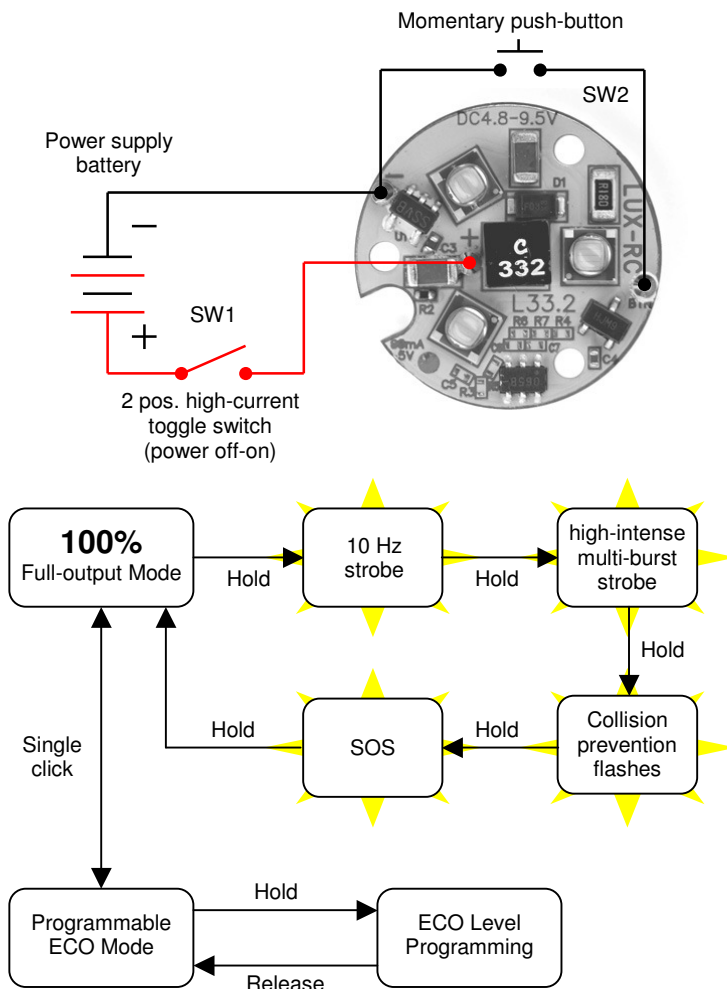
Momentary push-button

SW2

DC4.8–9.5V

Power supply battery

−

+

D1

R180

LUX-RC

U1

C3

C

332

L33.2

R2

R8 R7 R4

SW1

2 pos. high-current toggle switch (power off-on)

100%
Full-output Mode

Hold

10 Hz strobe

Hold

high-intense multi-burst strobe

Hold

Single click

Hold

SOS

Hold

Collision prevention flashes

Hold

Programmable ECO Mode

ECO Level Programming

Release